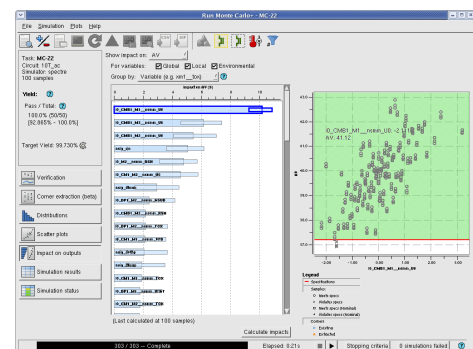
Run Monte Carlo - MC-22

File Simulation Plots Help

Task: MC-22
Circuit: 107_ac
Simulator: spectre
100 samples

Yield: ?

Pass / Total: ?
100.0% (50/50)
(92.865% ~ 100.0%)

Target Yield: 99.730%

Verification

Corner extraction (beta)

Distributions

Scatter plots

Impact on outputs

Simulation results

Simulation status

Show impact on: AV

For variables: Global Local Environmental

Group by: Variable (e.g. xm1__tox)

Impact on AV (%)

I0_CMB1_M1__noise_U0

I0_CMB1_M1__noise_U0

I0_CMB1_M1__noise_U0

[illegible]

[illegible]

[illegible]

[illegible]

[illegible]

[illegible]

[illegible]

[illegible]

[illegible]

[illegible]

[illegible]

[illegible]

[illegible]

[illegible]

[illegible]

(Last calculated at 100 samples)

Calculate impacts

I0_CMB1_M1__noise_U0: -2.1
AV: 41.12

AV

I0_CMB1_M1__noise_U0

Legend
Specifications
Samples
Meets spec
Violates spec
Meets spec (Nominal)
Violates spec (Nominal)
Corners
Existing
Extracted

303 / 303 — Complete

Elapsed: 0:21s

Stopping criteria

0 simulations failed